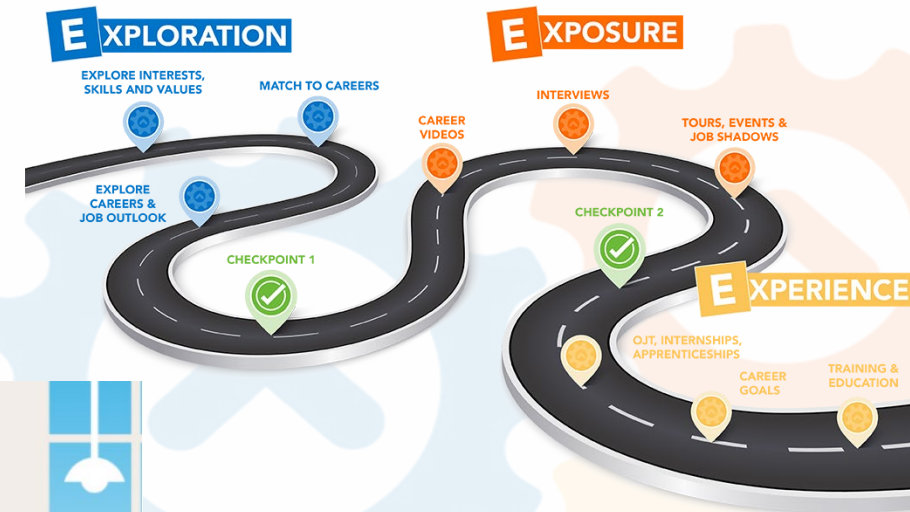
EXPLORATION

EXPLORE INTERESTS, SKILLS AND VALUES

MATCH TO CAREERS

EXPLORE CAREERS & JOB OUTLOOK

CHECKPOINT 1

EXPOSURE

CAREER VIDEOS

INTERVIEWS

TOURS, EVENTS & JOB SHADOWS

CHECKPOINT 2

EXPERIENCE

OJT, INTERNSHIPS, APPRENTICESHIPS

CAREER GOALS

TRAINING & EDUCATION